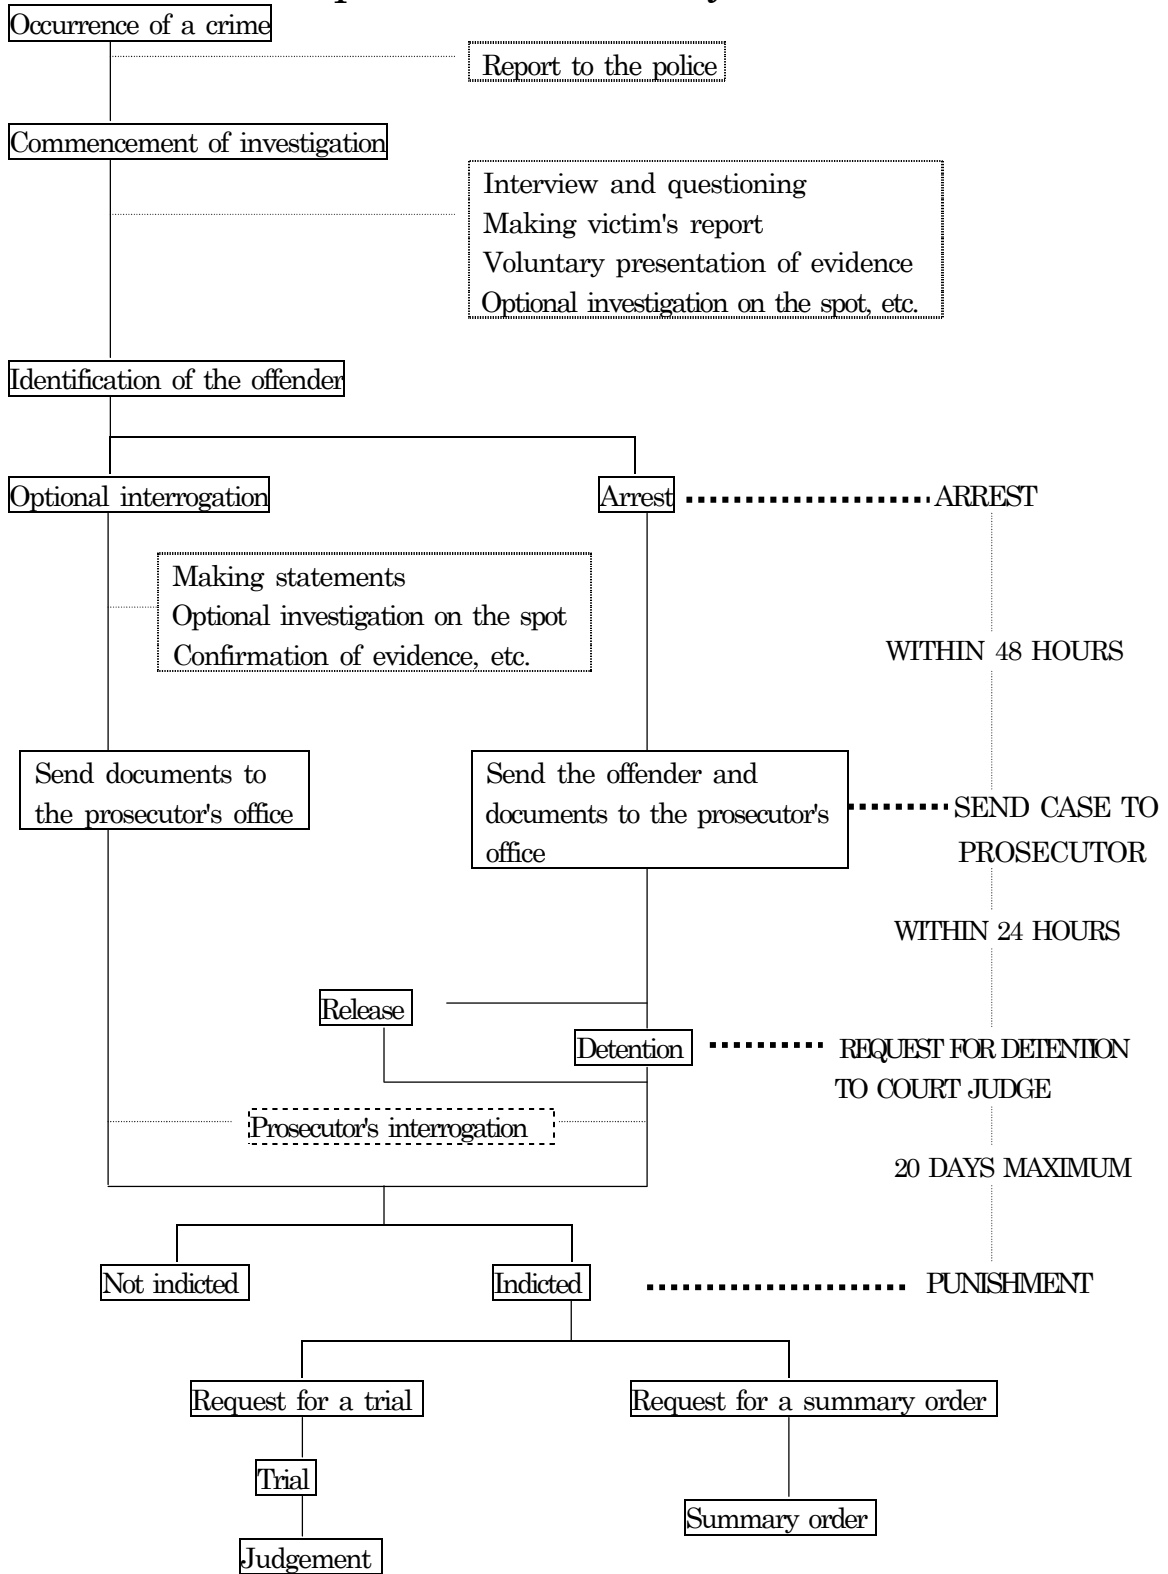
Occurrence of a crime

Report to the police

Commencement of investigation

Interview and questioning
Making victim's report
Voluntary presentation of evidence
Optional investigation on the spot, etc.

Identification of the offender

Optional interrogation

Arrest

ARREST

Making statements
Optional investigation on the spot
Confirmation of evidence, etc.

WITHIN 48 HOURS

Send documents to the prosecutor's office

Send the offender and documents to the prosecutor's office

SEND CASE TO PROSECUTOR

WITHIN 24 HOURS

Release

Detention

REQUEST FOR DETENTION TO COURT JUDGE

Prosecutor's interrogation

20 DAYS MAXIMUM

Not indicted

Indicted

PUNISHMENT

Request for a trial

Request for a summary order

Trial

Summary order

Judgement